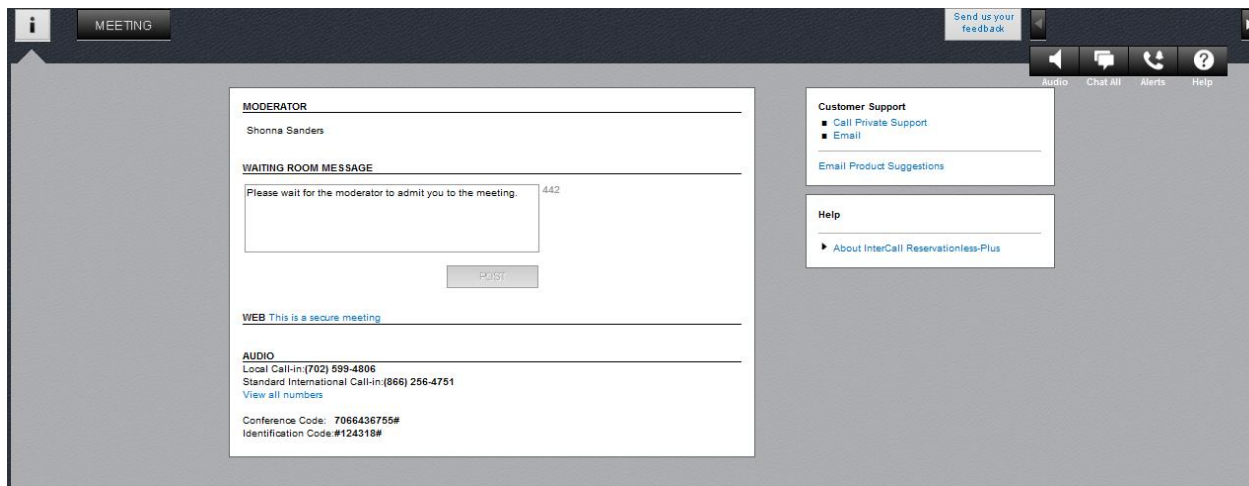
i

MEETING

Send us your feedback

Audio Chat All Alerts Help

MODERATOR

Shonna Sanders

WAITING ROOM MESSAGE

Please wait for the moderator to admit you to the meeting.

442

POST

WEB This is a secure meeting

AUDIO

Local Call-in:(702) 599-4806
Standard International Call-in:(866) 256-4751
View all numbers

Conference Code: 7066436755#
Identification Code:#124318#

Customer Support
■ Call Private Support
■ Email

Email Product Suggestions

Help

About InterCall Reservationless-Plus